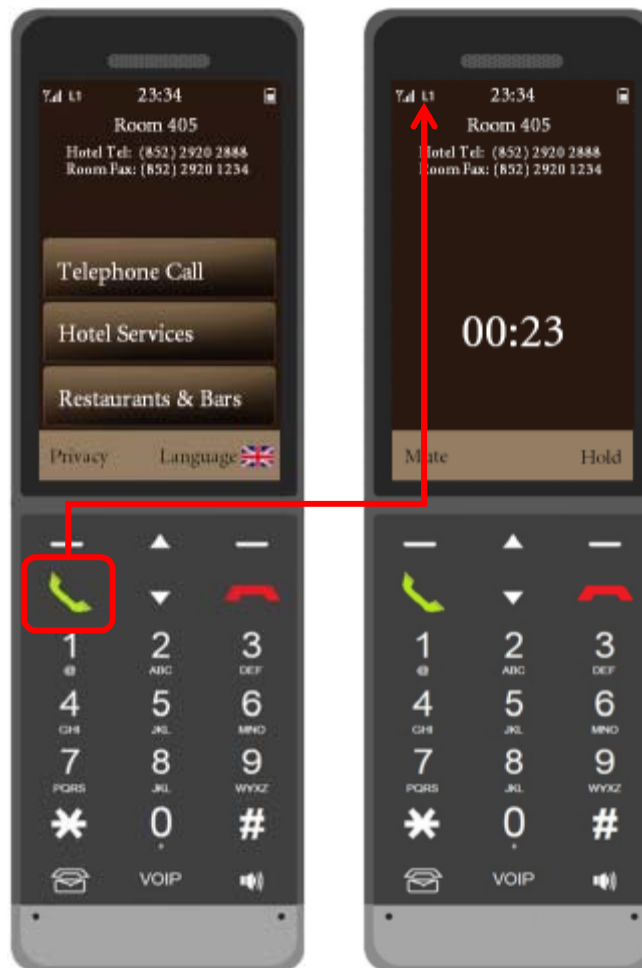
L1 23:34

Room 405

Hotel Tel: (852) 2920 2888
Room Fax: (852) 2920 1234

Telephone Call

Hotel Services

Restaurants & Bars

Privacy Language

1 @ 2 ABC 3 DEF
4 GHI 5 JKL 6 MNO
7 PQRS 8 JKL 9 WYXZ
* 0 #
VOIP

L1 23:34

Room 405

Hotel Tel: (852) 2920 2888
Room Fax: (852) 2920 1234

00:23

Mute Hold

1 @ 2 ABC 3 DEF
4 GHI 5 JKL 6 MNO
7 PQRS 8 JKL 9 WYXZ
* 0 #
VOIP